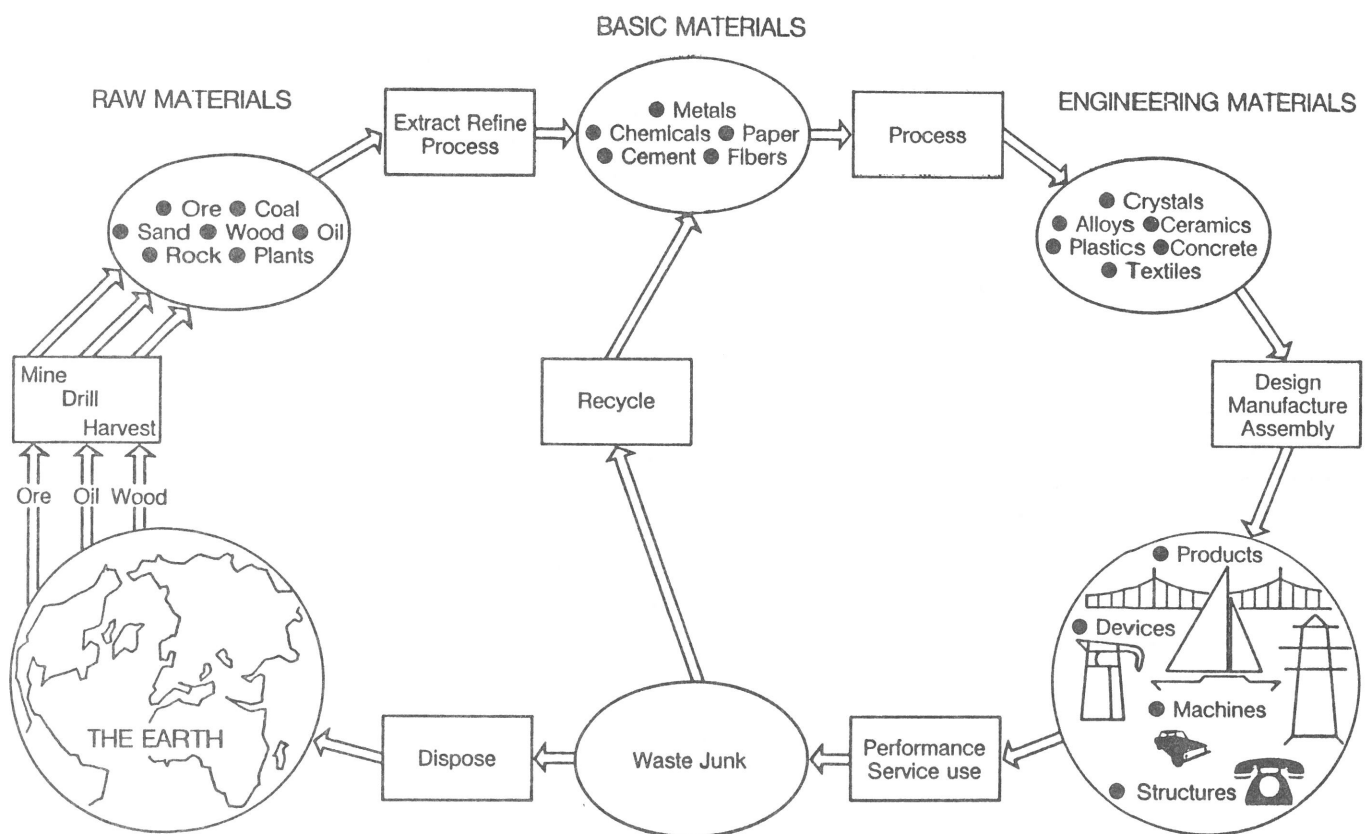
BASIC MATERIALS

RAW MATERIALS

ENGINEERING MATERIALS

Extract Refine Process

Metals
Chemicals Paper
Cement Fibers

Process

Ore Coal
Sand Wood Oil
Rock Plants

Crystals
Alloys Ceramics
Plastics Concrete
Textiles

Mine
Drill
Harvest

Recycle

Design
Manufacture
Assembly

Ore Oil Wood

Products
Devices
Machines
Structures

THE EARTH

Dispose

Waste Junk

Performance
Service use